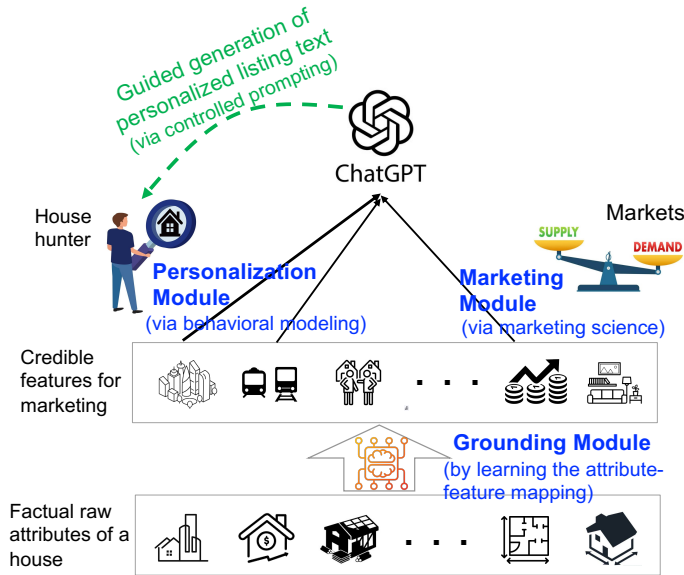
Guided generation of personalized listing text (via controlled prompting)

ChatGPT

House hunter

Markets

SUPPLY

DEMAND

Personalization Module
(via behavioral modeling)

Marketing Module
(via marketing science)

Credible features for marketing

. . .

Grounding Module
(by learning the attribute-feature mapping)

Factual raw attributes of a house

. . .